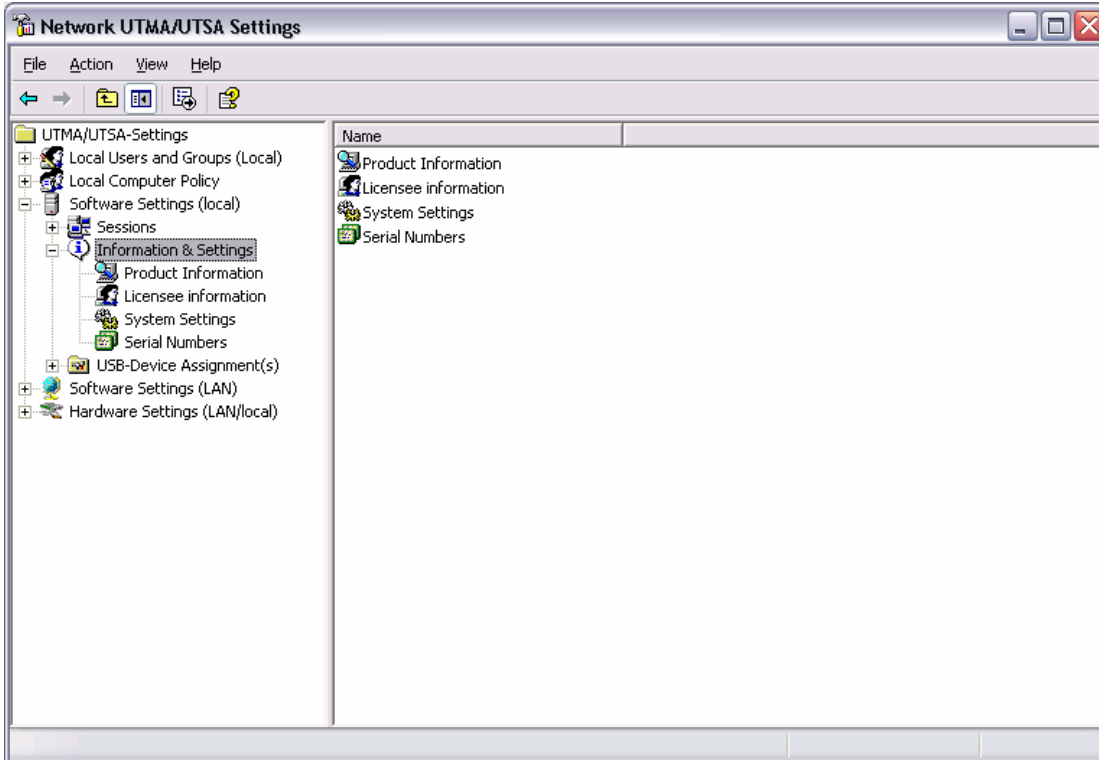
Network UTMA/UTSA Settings

File Action View Help

UTMA/UTSA-Settings
Local Users and Groups (Local)
Local Computer Policy
Software Settings (local)
Sessions
Information & Settings
Product Information
Licensee information
System Settings
Serial Numbers
USB-Device Assignment(s)
Software Settings (LAN)
Hardware Settings (LAN/local)

Name
Product Information
Licensee information
System Settings
Serial Numbers